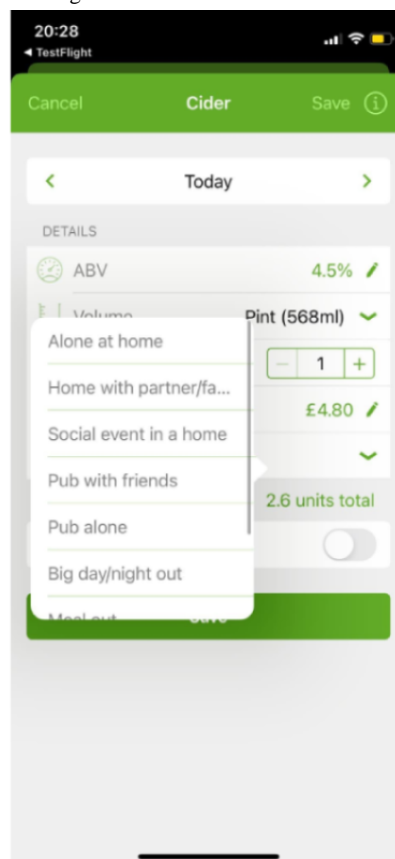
20:28
◀ TestFlight

Cancel
Cider
Save

<
Today
>

DETAILS

ABV
4.5%

Volume
Pint (568ml)

1

£4.80

2.6 units total

Alone at home
Home with partner/fa...
Social event in a home
Pub with friends
Pub alone
Big day/night out
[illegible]

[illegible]